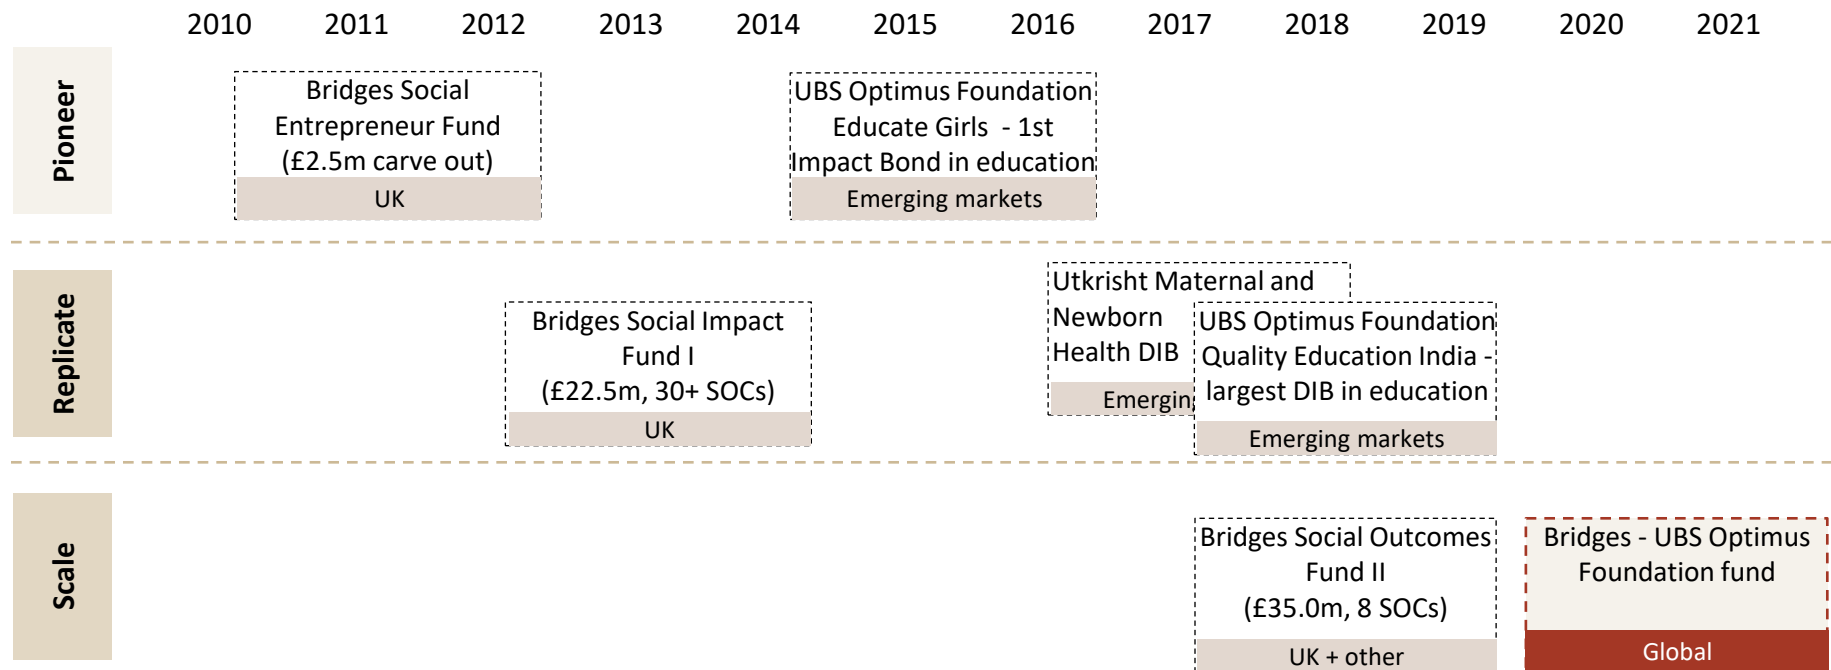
2010 2011 2012 2013 2014 2015 2016 2017 2018 2019 2020 2021

Pioneer

Bridges Social Entrepreneur Fund (£2.5m carve out)
UK

UBS Optimus Foundation Educate Girls - 1st Impact Bond in education
Emerging markets

Replicate

Bridges Social Impact Fund I (£22.5m, 30+ SOCs)
UK

Utkrisht Maternal and Newborn Health DIB
Emergin

UBS Optimus Foundation Quality Education India - largest DIB in education
Emerging markets

Scale

Bridges Social Outcomes Fund II (£35.0m, 8 SOCs)
UK + other

Bridges - UBS Optimus Foundation fund
Global